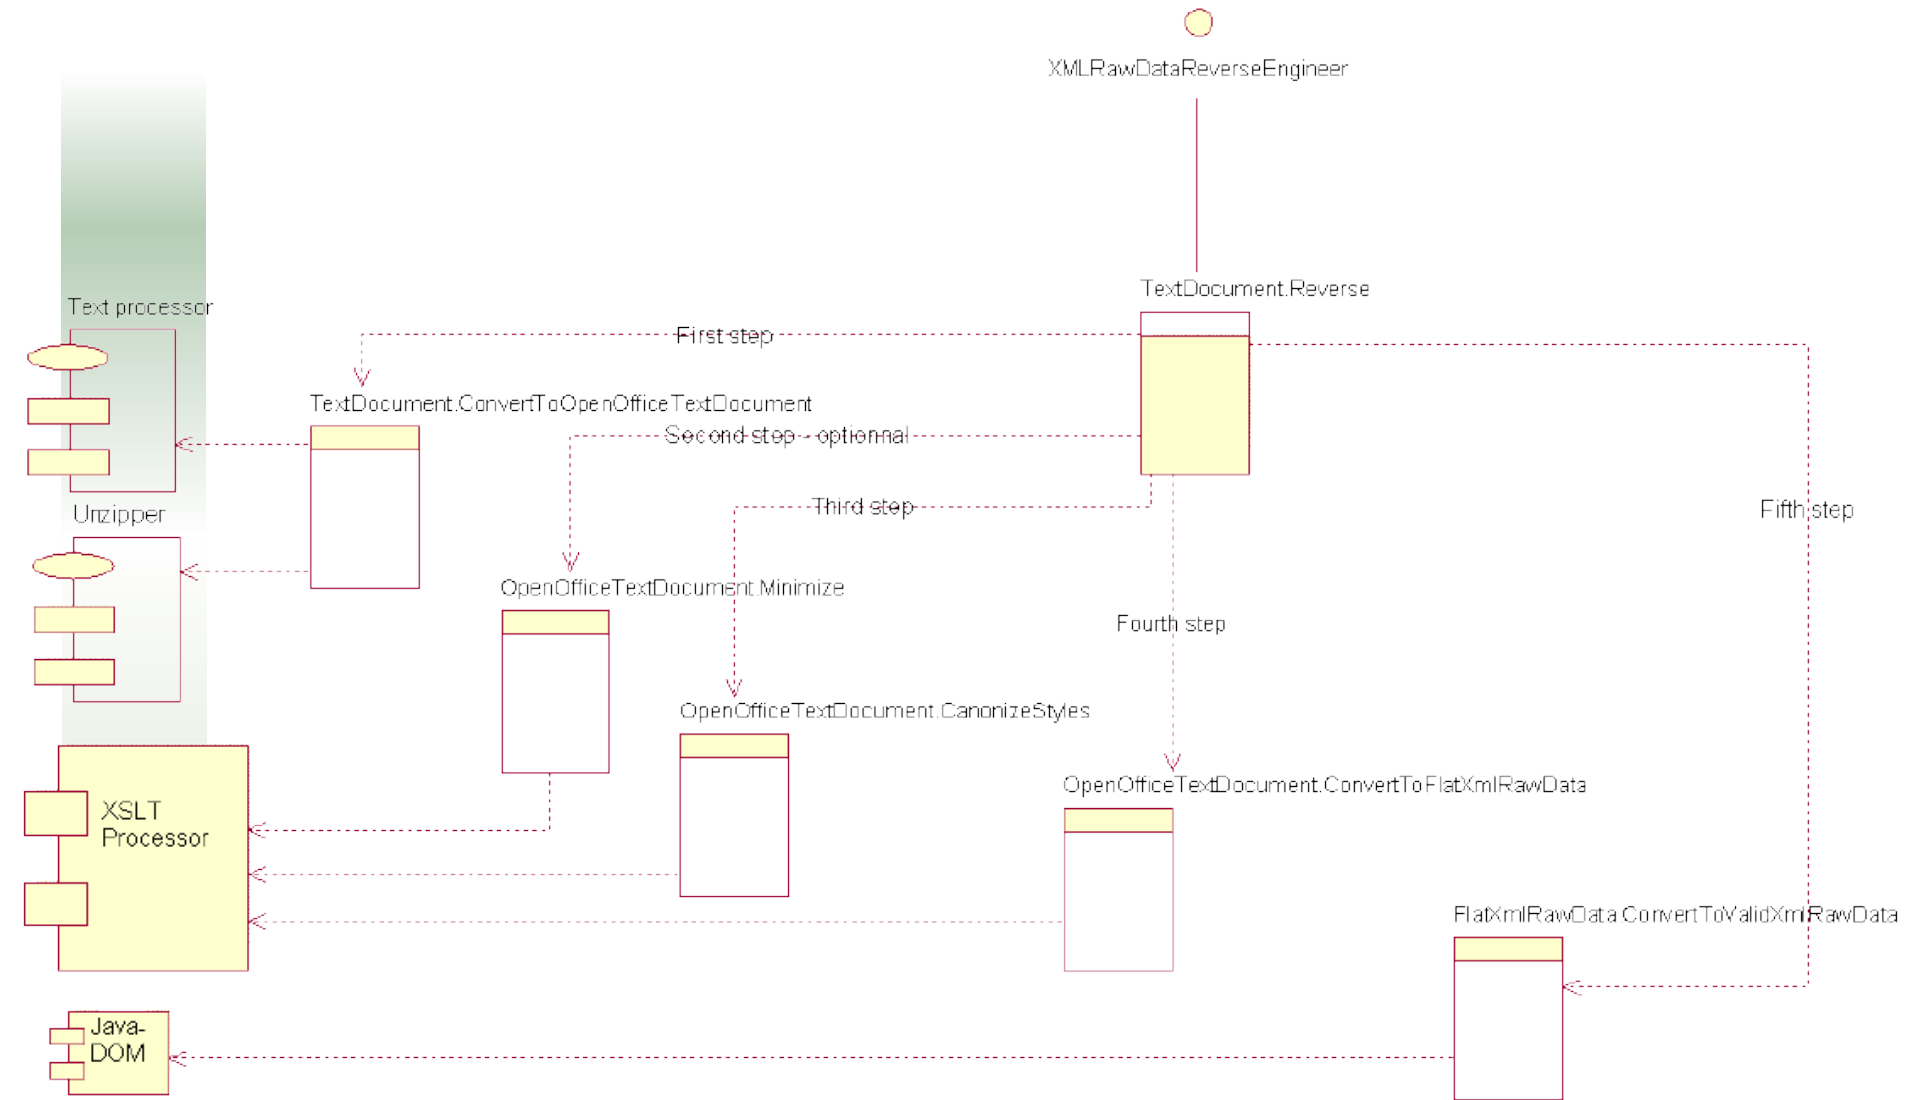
XMLRawDataReverseEngineer

TextDocument.Reverse

First step

Text processor

TextDocument.ConvertToOpenOfficeTextDocument

Second step - optional

Unzipper

Third step

Fifth step

OpenOfficeTextDocument.Minimize

Fourth step

OpenOfficeTextDocument.CanonizeStyles

OpenOfficeTextDocument.ConvertToFlatXmlRawData

XSLT Processor

FlatXmlRawData.ConvertToValidXmlRawData

Java-DOM